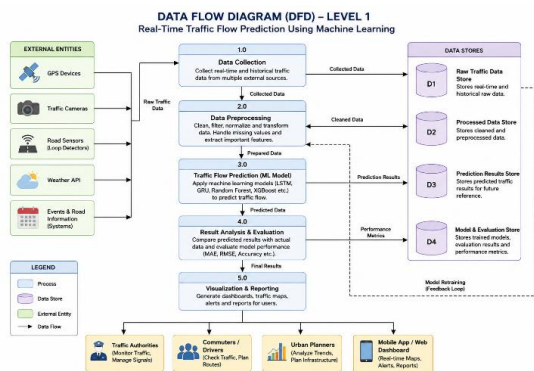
DATA FLOW DIAGRAM (DFD) – LEVEL 1
Real-Time Traffic Flow Prediction Using Machine Learning

EXTERNAL ENTITIES

GPS Devices

Traffic Cameras

Road Sensors (Loop Detectors)

Weather API

Events & Road Information (Systems)

Raw Traffic Data

1.0
Data Collection
Collect real-time and historical traffic data from multiple external sources.

Collected Data

Collected Data

2.0
Data Preprocessing
Clean, filter, normalize and transform data. Handle missing values and extract important features.

Cleaned Data

Prepared Data

3.0
Traffic Flow Prediction (ML Model)
Apply machine learning models (LSTM, GRU, Random Forest, XGBoost etc.) to predict traffic flow.

Prediction Results

Predicted Data

4.0
Result Analysis & Evaluation
Compare predicted results with actual data and evaluate model performance (MAE, RMSE, Accuracy etc.).

Performance Metrics

Final Results

5.0
Visualization & Reporting
Generate dashboards, traffic maps, alerts and reports for users.

Model Retraining (Feedback Loop)

DATA STORES

D1
Raw Traffic Data Store
Stores real-time and historical raw data.

D2
Processed Data Store
Stores cleaned and preprocessed data.

D3
Prediction Results Store
Stores predicted traffic results for future reference.

D4
Model & Evaluation Store
Stores trained models, evaluation results and performance metrics.

LEGEND
Process
Data Store
External Entity
Data Flow

Traffic Authorities (Monitor Traffic, Manage Signals)

Commuters / Drivers (Check Traffic, Plan Routes)

Urban Planners (Analyze Trends, Plan Infrastructure)

Mobile App / Web Dashboard (Real-time Maps, Alerts, Reports)